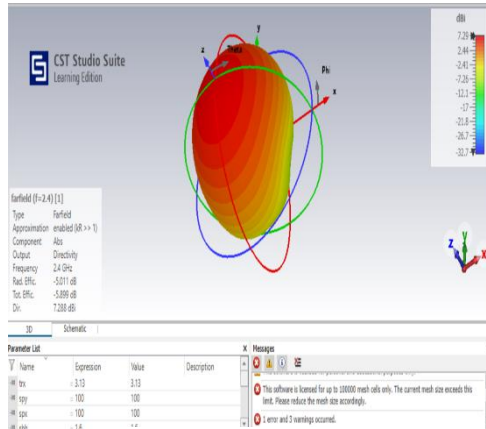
CST Studio Suite
Learning Edition

dBi
7.29
2.44
-2.41
-7.26
-12.1
-17
-21.8
-26.7
-32.7

z
y
Theta
Phi
x

farfield (f=2.4) [1]

| Type | Farfield |
|---|---|
| Approximation | enabled (kR >> 1) |
| Component | Abs |
| Output | Directivity |
| Frequency | 2.4 GHz |
| Rad. Effic. | -5.011 dB |
| Tot. Effic. | -5.899 dB |
| Dir. | 7.288 dBi |

3D
Schematic

Parameter List

| Name | Expression | Value | Description |
|---|---|---|---|
| trx | = 3.13 | 3.13 | |
| spy | = 100 | 100 | |
| spx | = 100 | 100 | |
| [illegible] | = 1.6 | 1.6 | |

Messages

This software is licensed for up to 100000 mesh cells only. The current mesh size exceeds this limit. Please reduce the mesh size accordingly.

1 error and 3 warnings occurred.